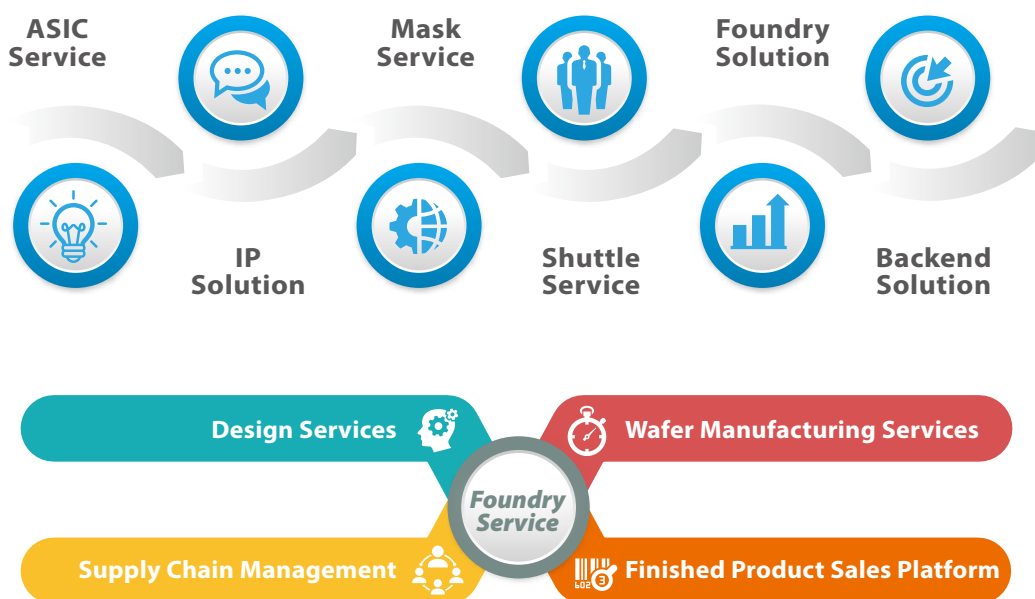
ASIC Service

IP Solution

Mask Service

Shuttle Service

Foundry Solution

Backend Solution

Design Services

Wafer Manufacturing Services

Foundry Service

Supply Chain Management

Finished Product Sales Platform